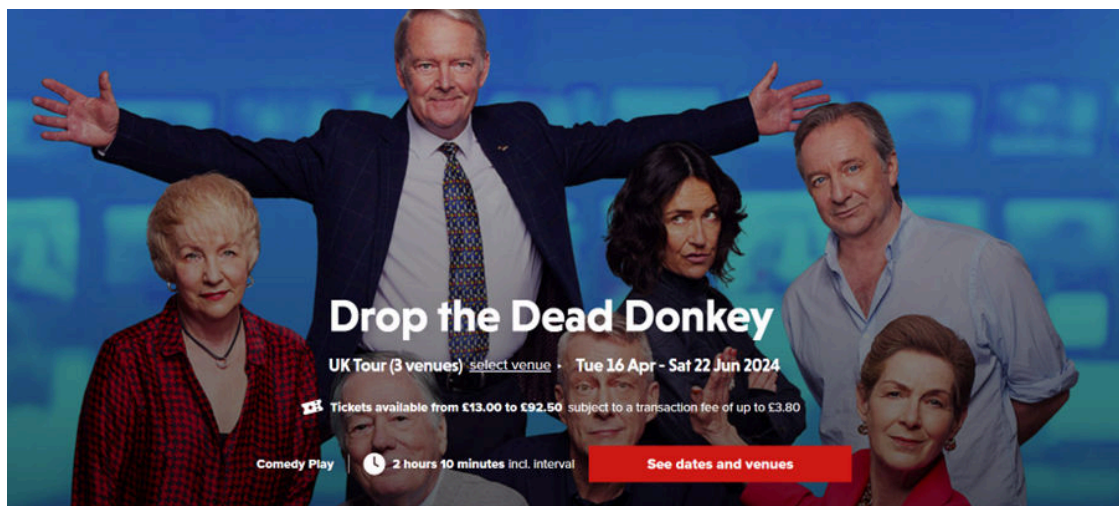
Drop the Dead Donkey

UK Tour (3 venues) select venue · Tue 16 Apr - Sat 22 Jun 2024

Tickets available from £13.00 to £92.50 subject to a transaction fee of up to £3.80

Comedy Play | 2 hours 10 minutes incl. interval

See dates and venues